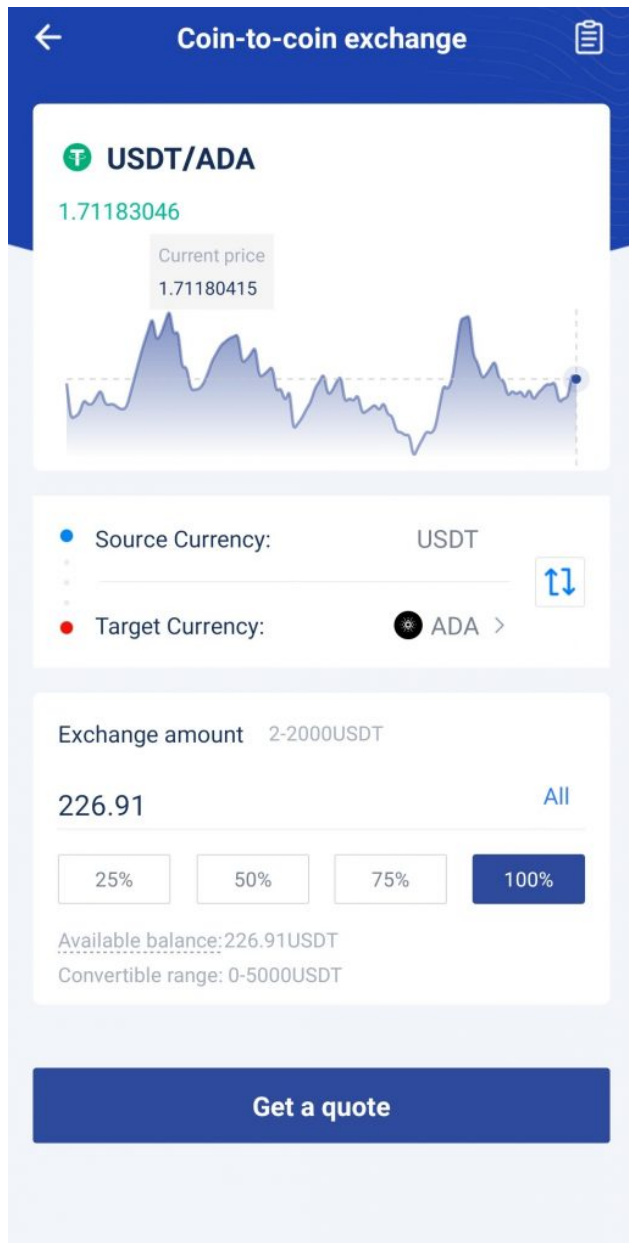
Coin-to-coin exchange

USDT/ADA

1.71183046

Current price
1.71180415

Source Currency: USDT

Target Currency: ADA >

Exchange amount 2-2000USDT

226.91

All

| 25% | 50% | 75% | 100% |
|---|---|---|---|

Available balance:226.91USDT

Convertible range: 0-5000USDT

Get a quote